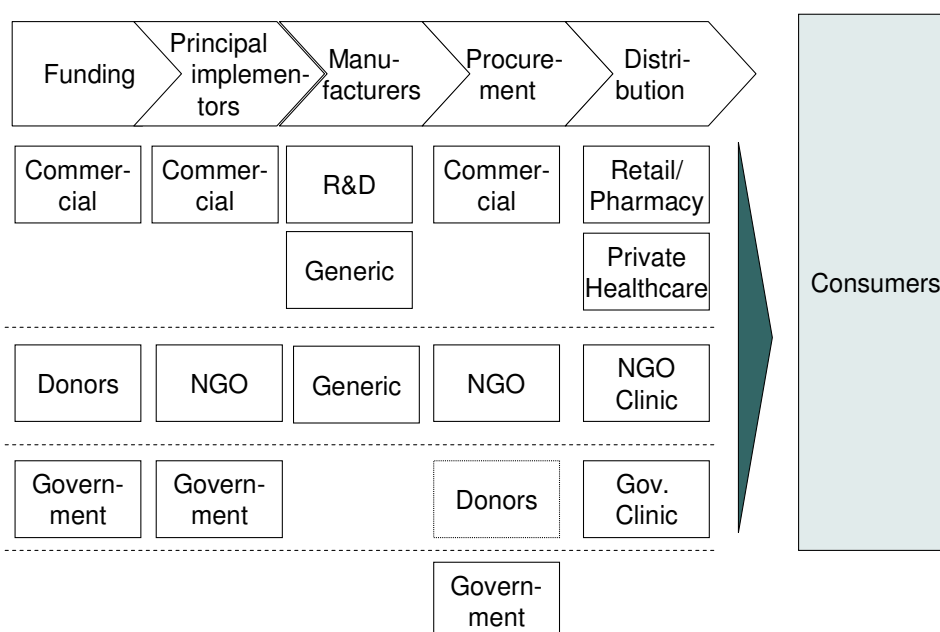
Funding

Principal implementors

Manufacturers

Procurement

Distribution

Commercial

Commercial

R&D

Commercial

Retail/ Pharmacy

Generic

Private Healthcare

Consumers

Donors

NGO

Generic

NGO

NGO Clinic

Government

Government

Donors

Gov. Clinic

Government